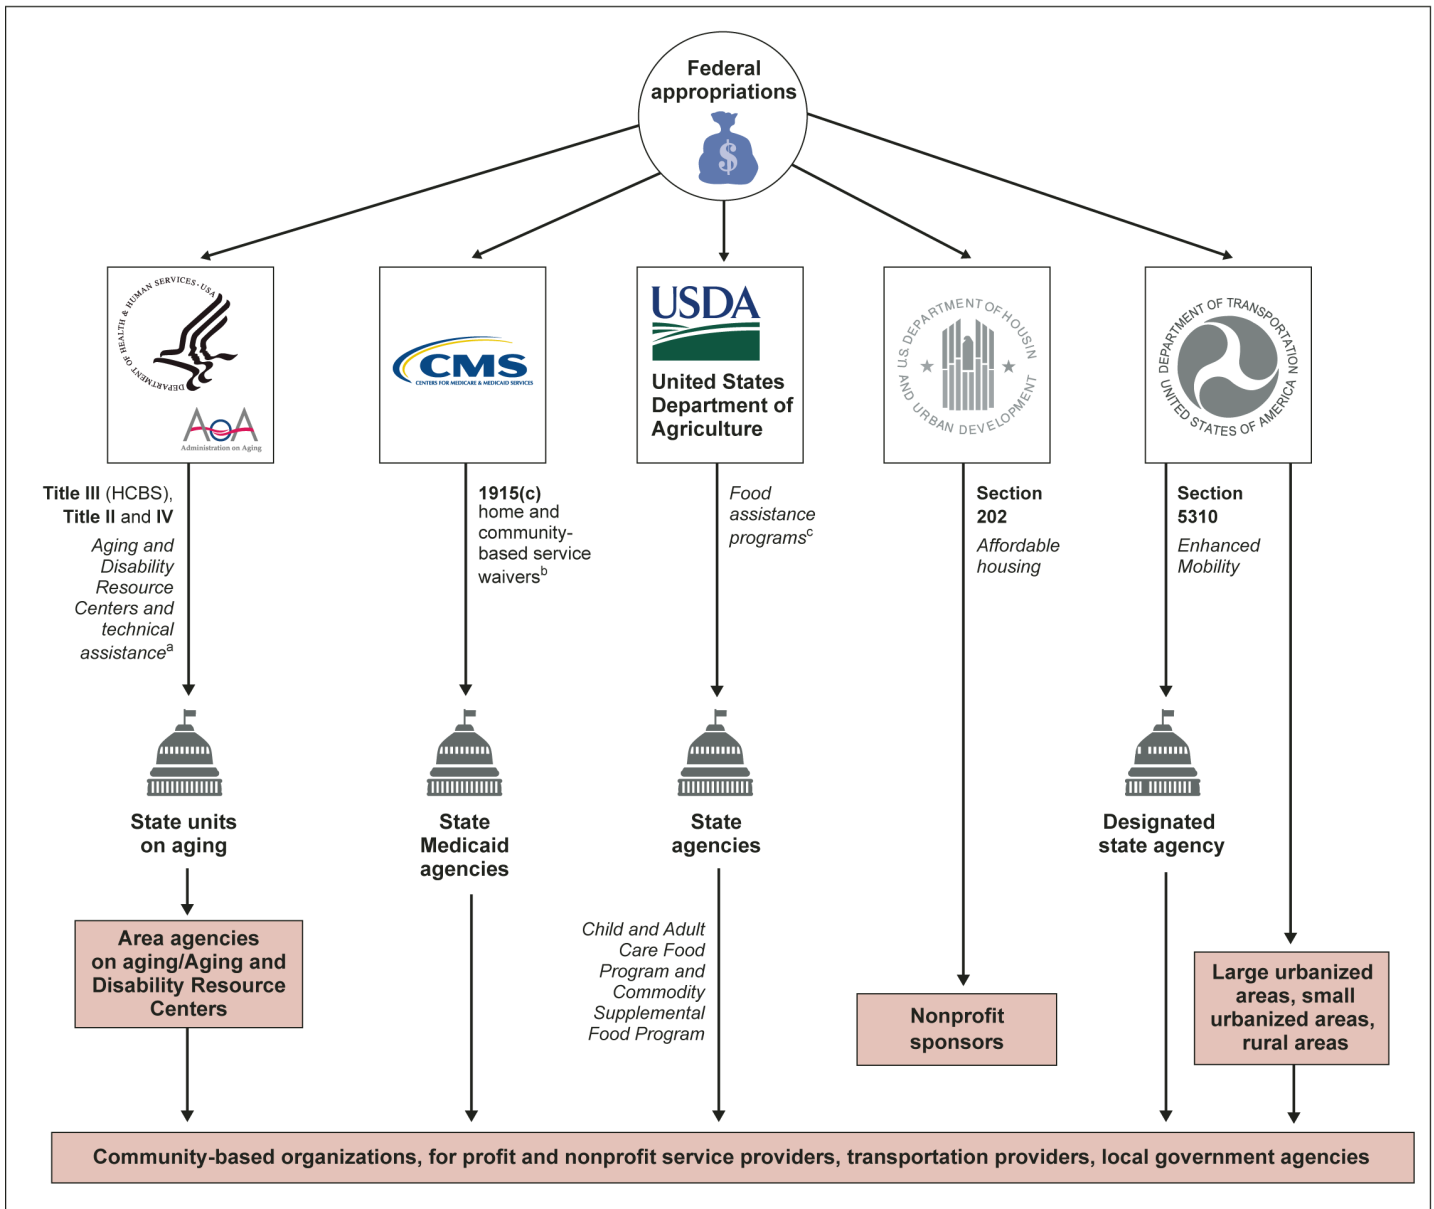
Federal appropriations

$

DEPARTMENT OF HEALTH & HUMAN SERVICES · USA

AoA
Administration on Aging

CMS
CENTERS FOR MEDICARE & MEDICAID SERVICES

USDA
United States Department of Agriculture

U.S. DEPARTMENT OF HOUSING AND URBAN DEVELOPMENT

DEPARTMENT OF TRANSPORTATION UNITED STATES OF AMERICA

Title III (HCBS), Title II and IV
Aging and Disability Resource Centers and technical assistance$^a$

1915(c) home and community-based service waivers$^b$

Food assistance programs$^c$

Section 202
Affordable housing

Section 5310
Enhanced Mobility

State units on aging

State Medicaid agencies

State agencies

Designated state agency

Area agencies on aging/Aging and Disability Resource Centers

Child and Adult Care Food Program and Commodity Supplemental Food Program

Nonprofit sponsors

Large urbanized areas, small urbanized areas, rural areas

Community-based organizations, for profit and nonprofit service providers, transportation providers, local government agencies